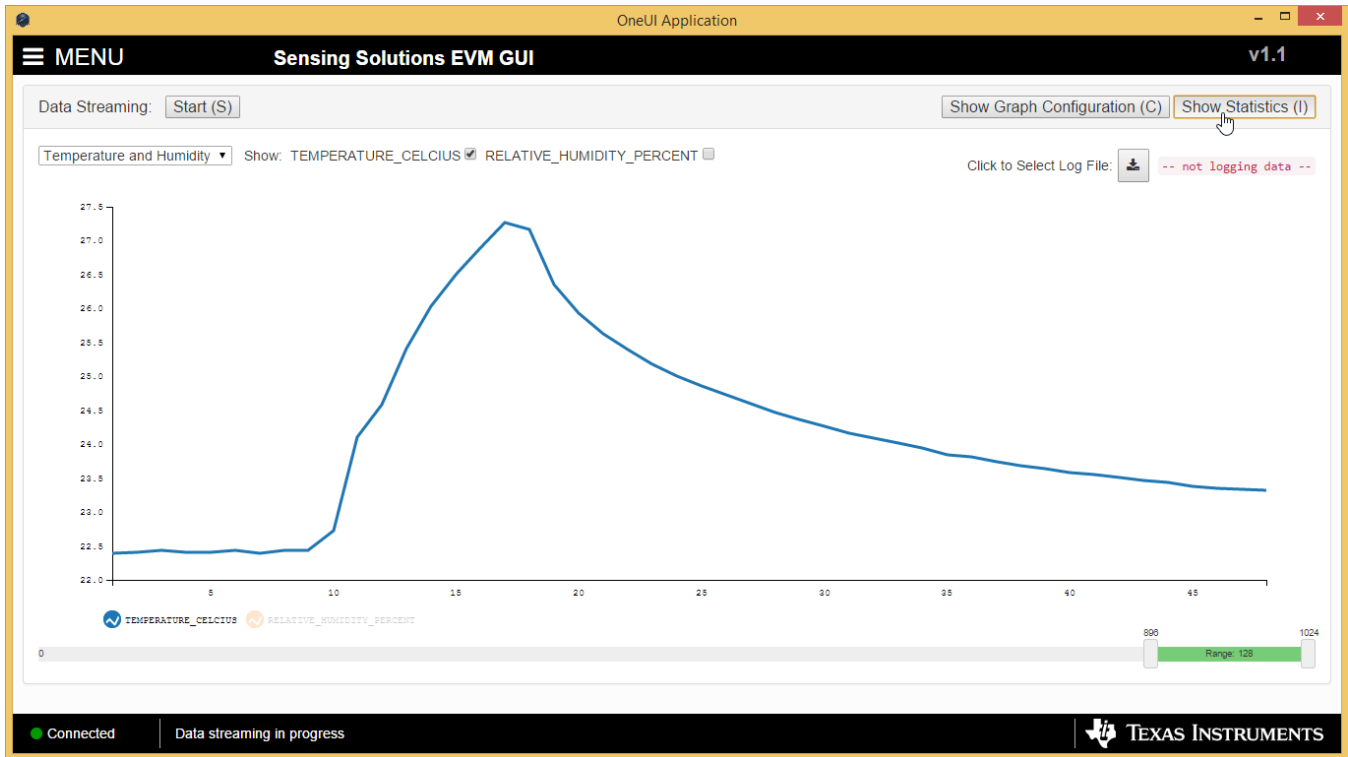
OneUI Application

MENU

Sensing Solutions EVM GUI

v1.1

Data Streaming: Start (S)

Show Graph Configuration (C) Show Statistics (I)

Temperature and Humidity ▾ Show: TEMPERATURE_CELCIUS RELATIVE_HUMIDITY_PERCENT

Click to Select Log File: -- not logging data --

27.5
27.0
26.5
26.0
25.5
25.0
24.5
24.0
23.5
23.0
22.5
22.0

5 10 15 20 25 30 35 40 45

TEMPERATURE_CELCIUS RELATIVE_HUMIDITY_PERCENT

0 896 1024 Range: 128

Connected Data streaming in progress

Texas Instruments